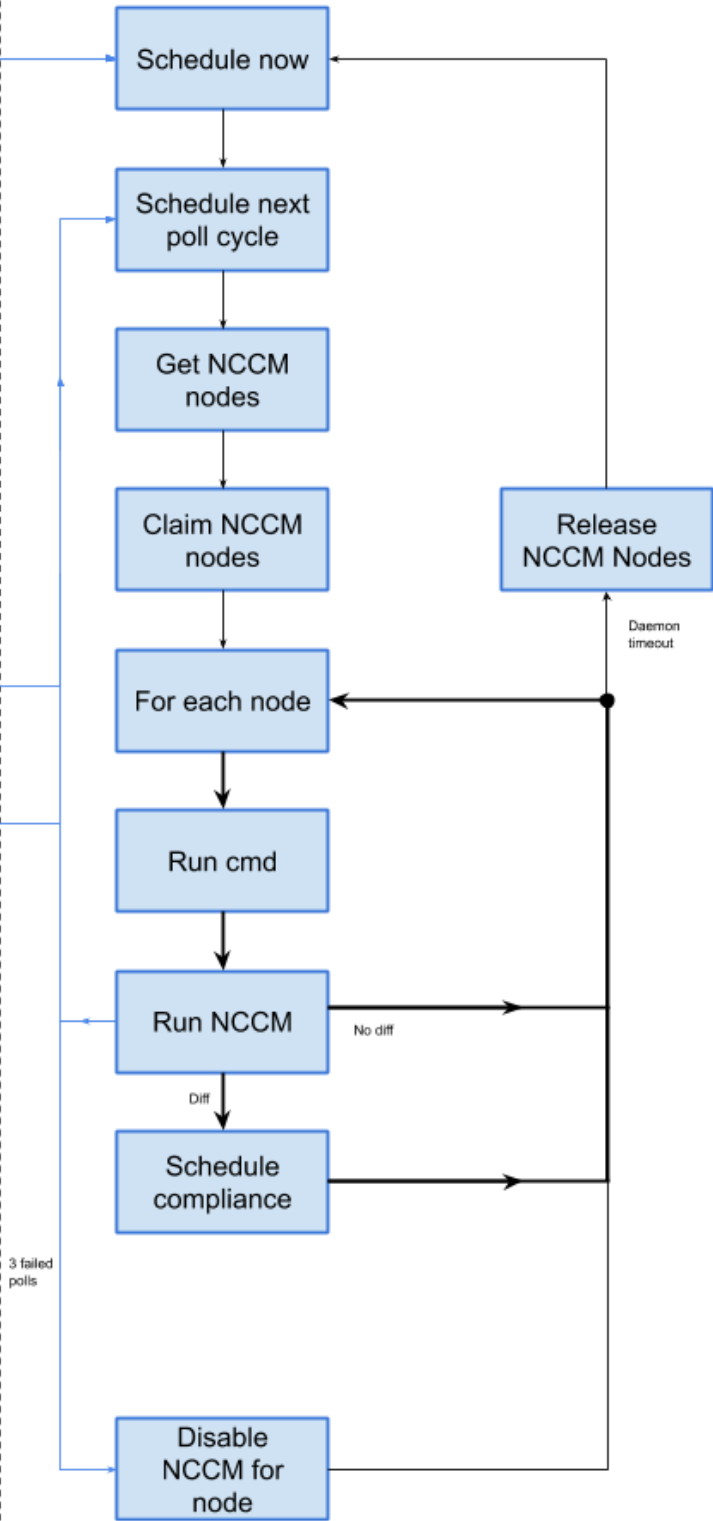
Schedule now

Schedule next poll cycle

Get NCCM nodes

Claim NCCM nodes

Release NCCM Nodes

Daemon timeout

For each node

Run cmd

Run NCCM

No diff

Diff

Schedule compliance

3 failed polls

Disable NCCM for node